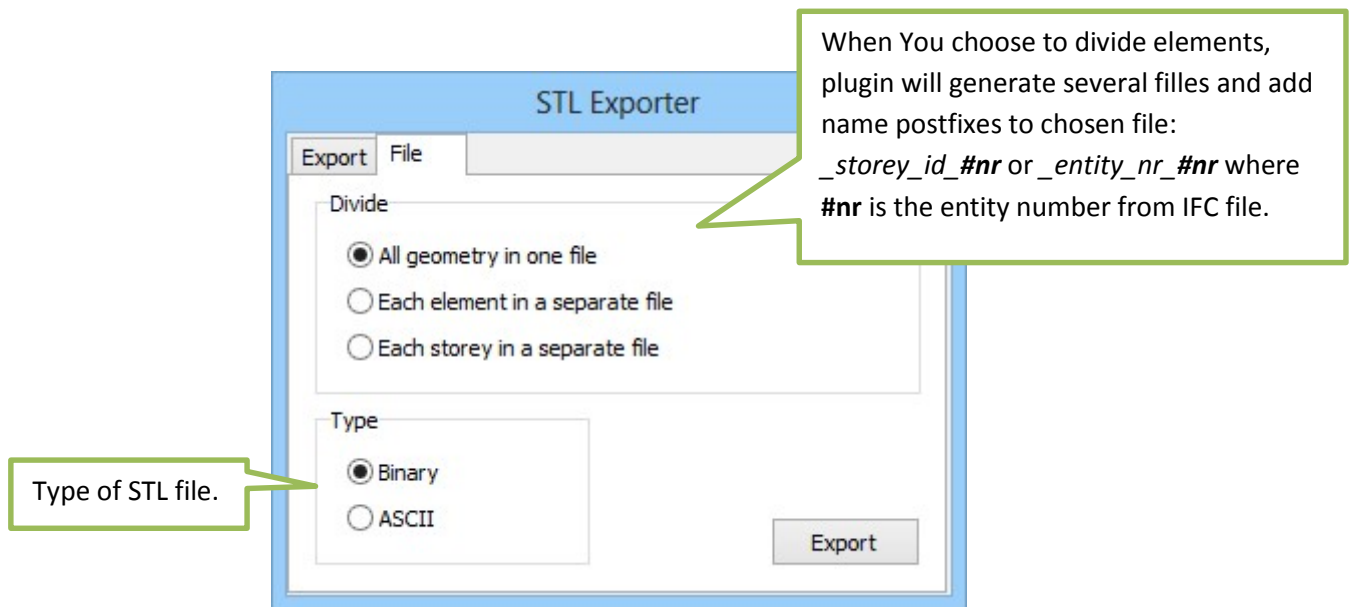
STL Exporter

Export | File

Divide

All geometry in one file

Each element in a separate file

Each storey in a separate file

Type

Binary

ASCII

Export

When You choose to divide elements, plugin will generate several filles and add name postfixes to chosen file: _storey_id_#nr or _entity_nr_#nr where #nr is the entity number from IFC file.

Type of STL file.